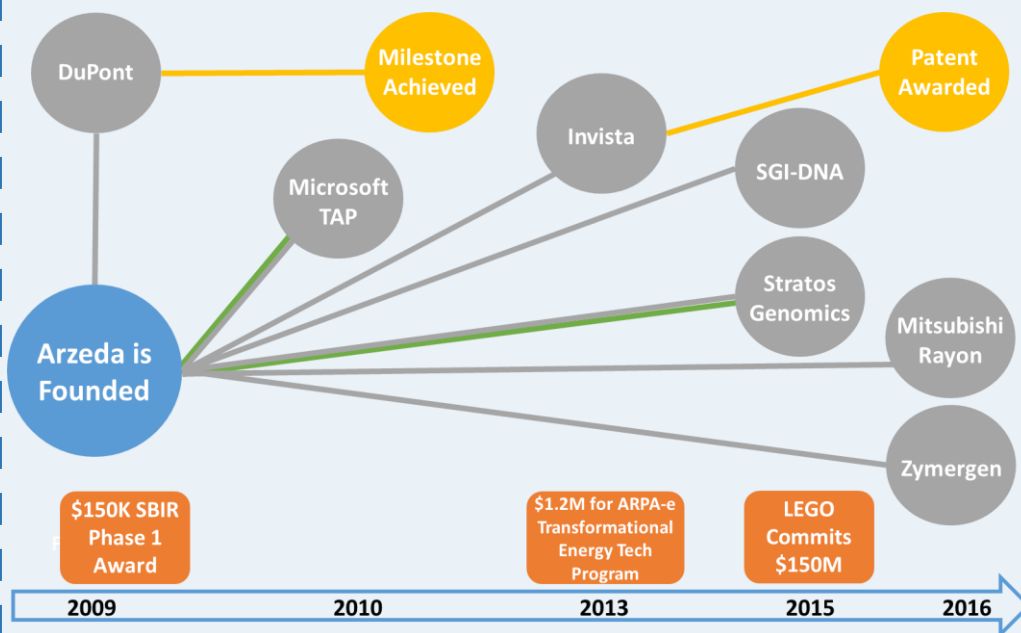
DuPont

Milestone Achieved

Patent Awarded

Invista

SGI-DNA

Microsoft TAP

Stratos Genomics

Mitsubishi Rayon

Arzeda is Founded

Zymergen

$150K SBIR Phase 1 Award

$1.2M for ARPA-e Transformational Energy Tech Program

LEGO Commits $150M

2009

2010

2013

2015

2016